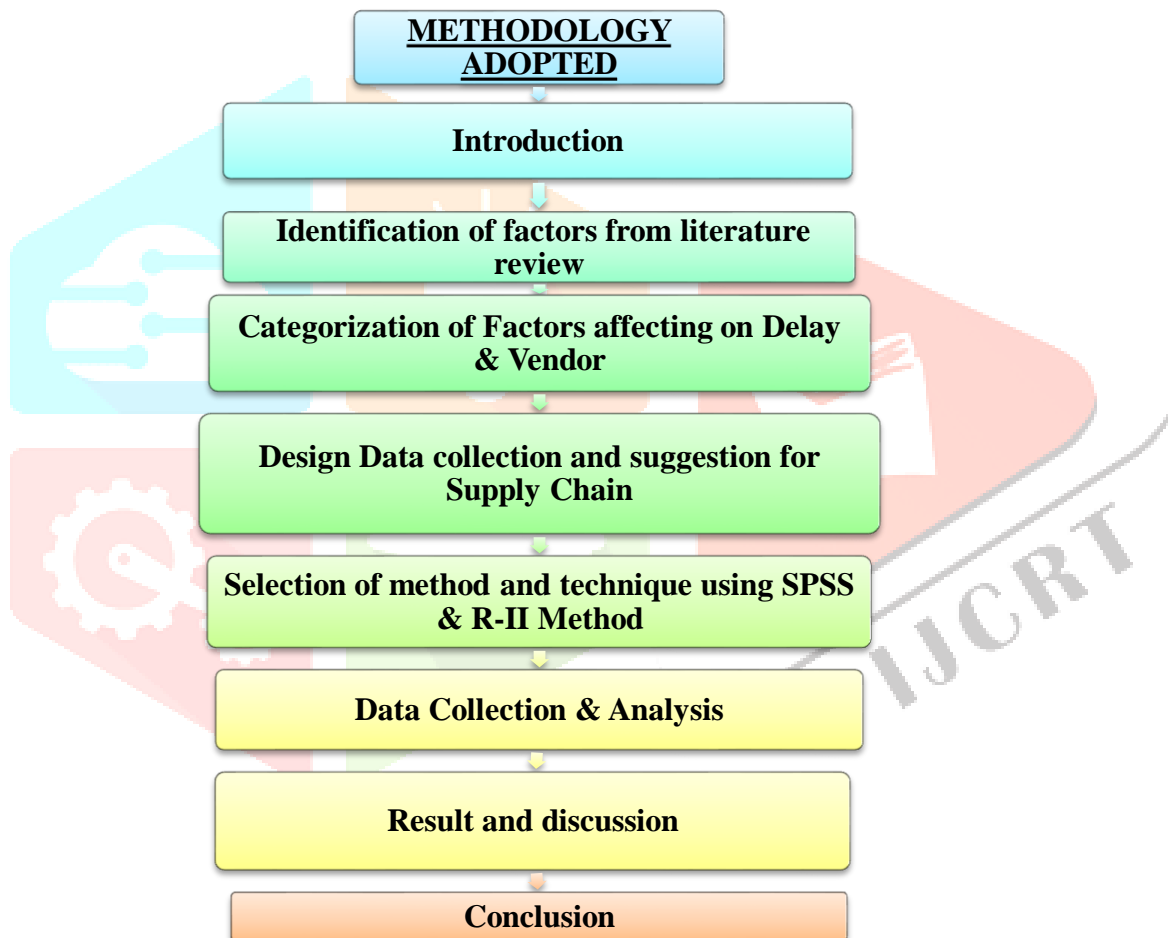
METHODOLOGY ADOPTED

Introduction

Identification of factors from literature review

Categorization of Factors affecting on Delay & Vendor

Design Data collection and suggestion for Supply Chain

Selection of method and technique using SPSS & R-II Method

Data Collection & Analysis

Result and discussion

Conclusion

IJCRT